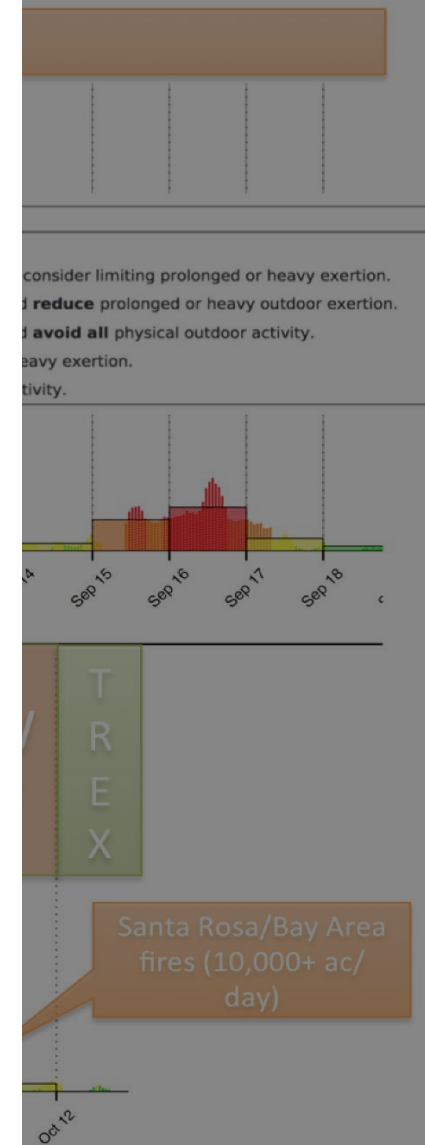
consider limiting prolonged or heavy exertion.
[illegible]d **reduce** prolonged or heavy outdoor exertion.
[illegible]d **avoid all** physical outdoor activity.
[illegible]eavy exertion.
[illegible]tivity.

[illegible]4 Sep 15 Sep 16 Sep 17 Sep 18

T R E X

Santa Rosa/Bay Area fires (10,000+ ac/day)

Oct 12